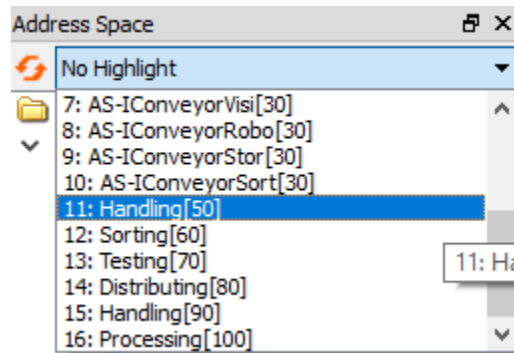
Address Space

No Highlight

7: AS-IConveyorVisi[30]
8: AS-IConveyorRobo[30]
9: AS-IConveyorStor[30]
10: AS-IConveyorSort[30]
11: Handling[50]
12: Sorting[60]
13: Testing[70]
14: Distributing[80]
15: Handling[90]
16: Processing[100]

11: Ha